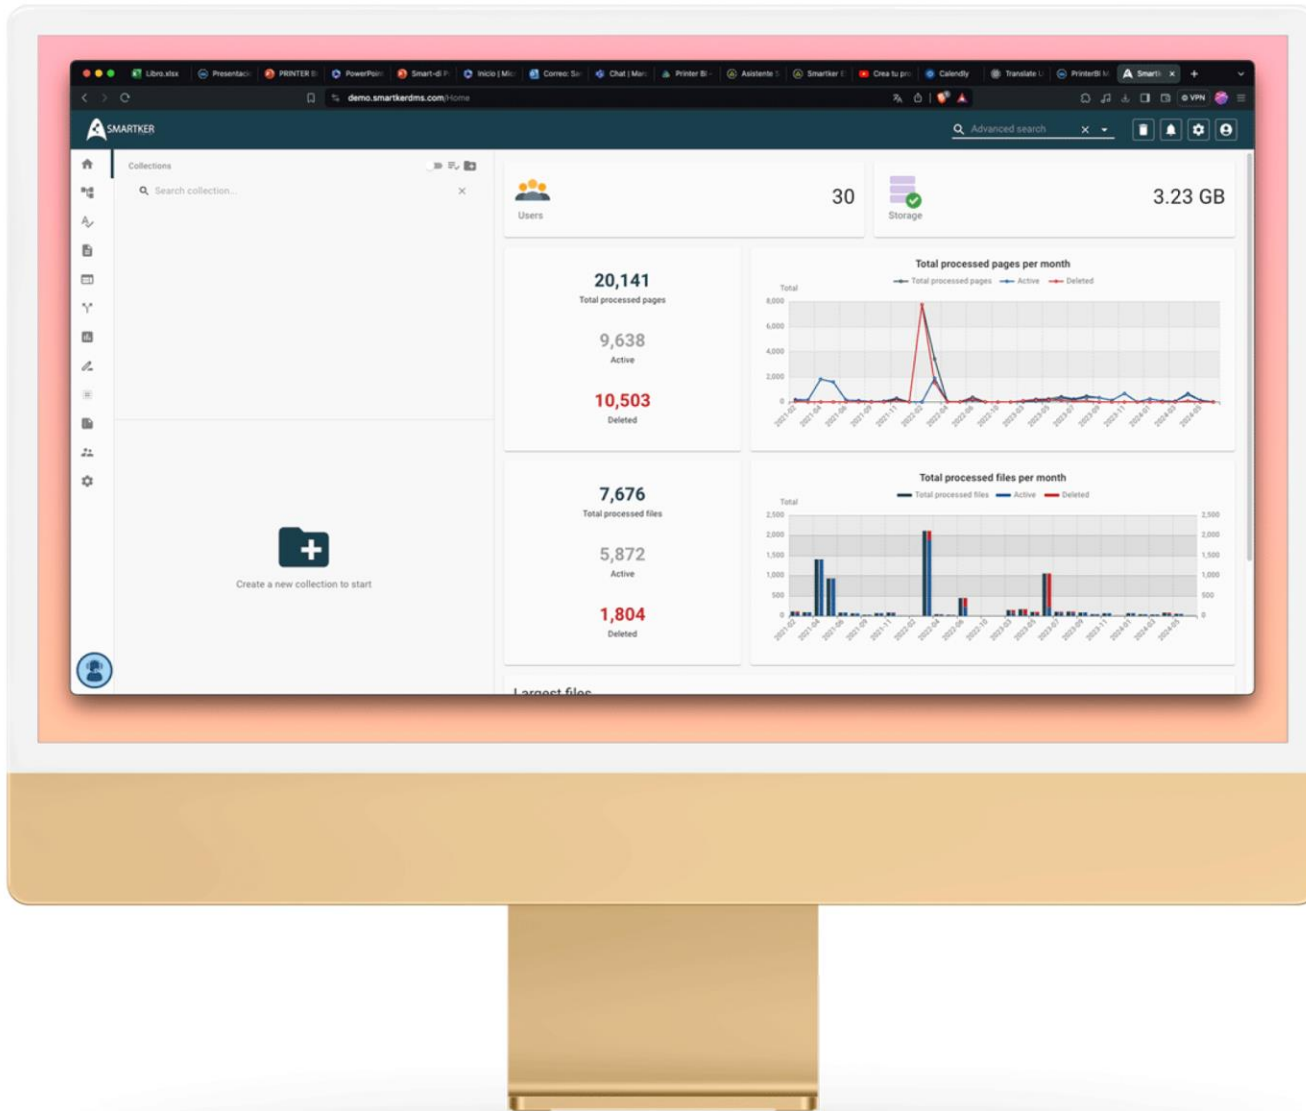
Libro.xlsx | Presentaci | PRINTER B | PowerPoin | Smart-di P | Inicio | Mic | Correo: Sa | Chat | Mar | Printer BI | Asistente | Smartker | Crea tu pr | Calendly | Translate | PrinterBI | Smart

demo.smartkerdms.com/Home

VPN

SMARTKER

Advanced search

Collections

Search collection...

Create a new collection to start

Users 30

Storage 3.23 GB

20,141
Total processed pages

9,638
Active

10,503
Deleted

Total processed pages per month
Total processed pages — Active — Deleted
Total
8,000
6,000
4,000
2,000
0
2021-02 2021-04 2021-06 2021-09 2021-11 2022-02 2022-04 2022-06 2022-08 2022-10 2023-03 2023-05 2023-07 2023-09 2023-11 2024-01 2024-03 2024-05

7,676
Total processed files

5,872
Active

1,804
Deleted

Total processed files per month
Total processed files Active Deleted
Total
2,500
2,000
1,500
1,000
500
0
2021-02 2021-04 2021-06 2021-09 2021-11 2022-02 2022-04 2022-06 2022-10 2023-03 2023-05 2023-07 2023-09 2023-11 2024-01 2024-03 2024-05

Largest files